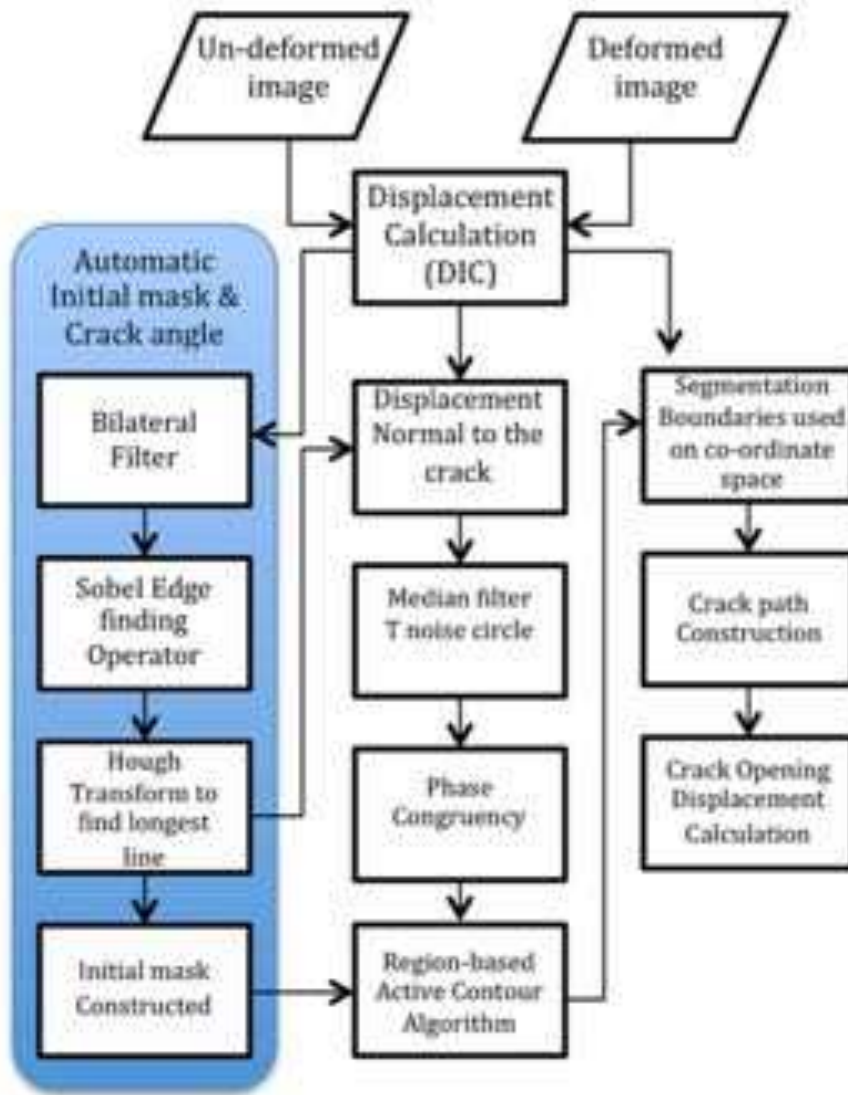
Un-deformed image

Deformed image

Displacement Calculation (DIC)

Automatic Initial mask & Crack angle

Bilateral Filter

Sobel Edge finding Operator

Hough Transform to find longest line

Initial mask Constructed

Displacement Normal to the crack

Median filter T noise circle

Phase Congruency

Region-based Active Contour Algorithm

Segmentation Boundaries used on co-ordinate space

Crack path Construction

Crack Opening Displacement Calculation